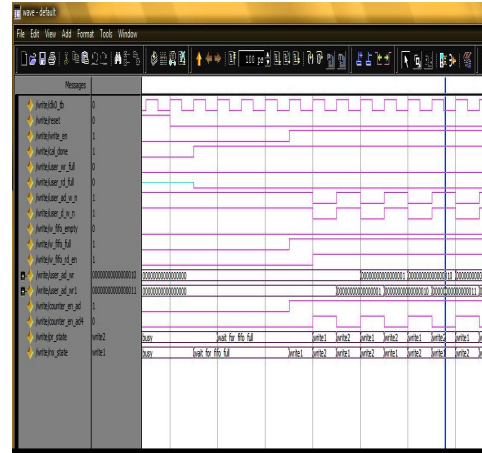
wave - default

File Edit View Add Format Tools Window

100 ps

Messages

/write/clk0_tb 0
/write/reset 0
/write/write_en 1
/write/cal_done 1
/write/user_wr_full 0
/write/user_rd_full 0
/write/user_ad_w_n 1
/write/user_d_w_n 1
/write/iv_fifo_empty 0
/write/iv_fifo_full 1
/write/iv_fifo_rd_en 1
/write/user_ad_wr 0000000000000010
/write/user_ad_wr1 0000000000000011
/write/counter_en_ad 1
/write/counter_en_adw 0
/write/pr_state write2
/write/nx_state write1

0000000000000000
0000000000000001 0000000000000010 0000000000
0000000000000000
0000000000000001 0000000000000010 0000000000000011 0000000000000011

busy wait for fifo full write1 write2 write1 write2 write1 write2 write1
busy wait for fifo full write1 write2 write1 write2 write1 write2 write1 write2